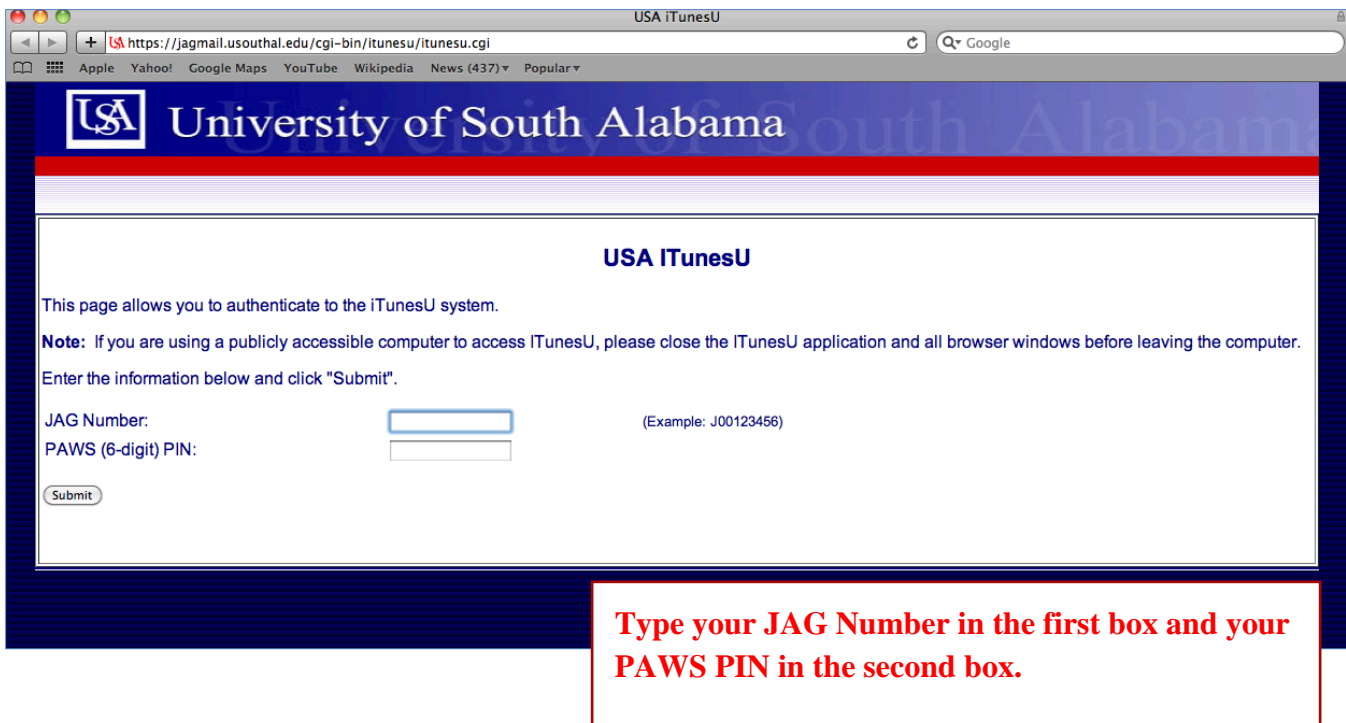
USA iTunesU

https://jagmail.usouthal.edu/cgi-bin/itunesu/itunesu.cgi

Google

Apple Yahoo! Google Maps YouTube Wikipedia News (437) Popular

USA University of South Alabama

USA ITunesU

This page allows you to authenticate to the iTunesU system.

**Note:** If you are using a publicly accessible computer to access ITunesU, please close the ITunesU application and all browser windows before leaving the computer.

Enter the information below and click "Submit".

JAG Number: (Example: J00123456)
PAWS (6-digit) PIN:

Submit

Type your JAG Number in the first box and your PAWS PIN in the second box.